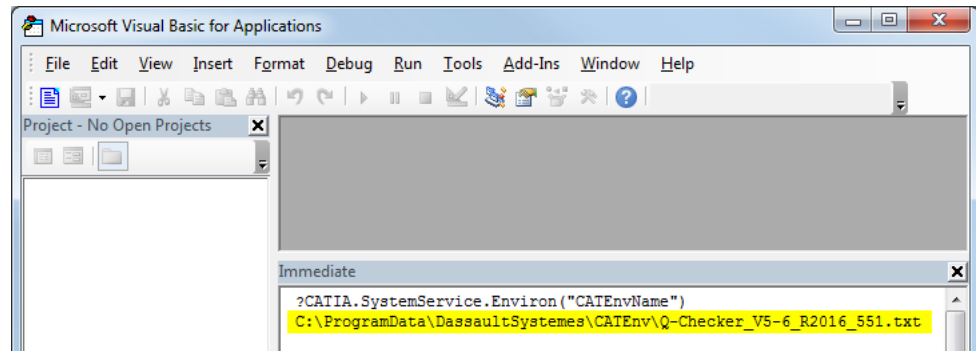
Microsoft Visual Basic for Applications

File Edit View Insert Format Debug Run Tools Add-Ins Window Help

Project - No Open Projects

Immediate

?CATIA.SystemService.Environ("CATEnvName")
C:\ProgramData\DassaultSystemes\CATEnv\Q-Checker_V5-6_R2016_551.txt